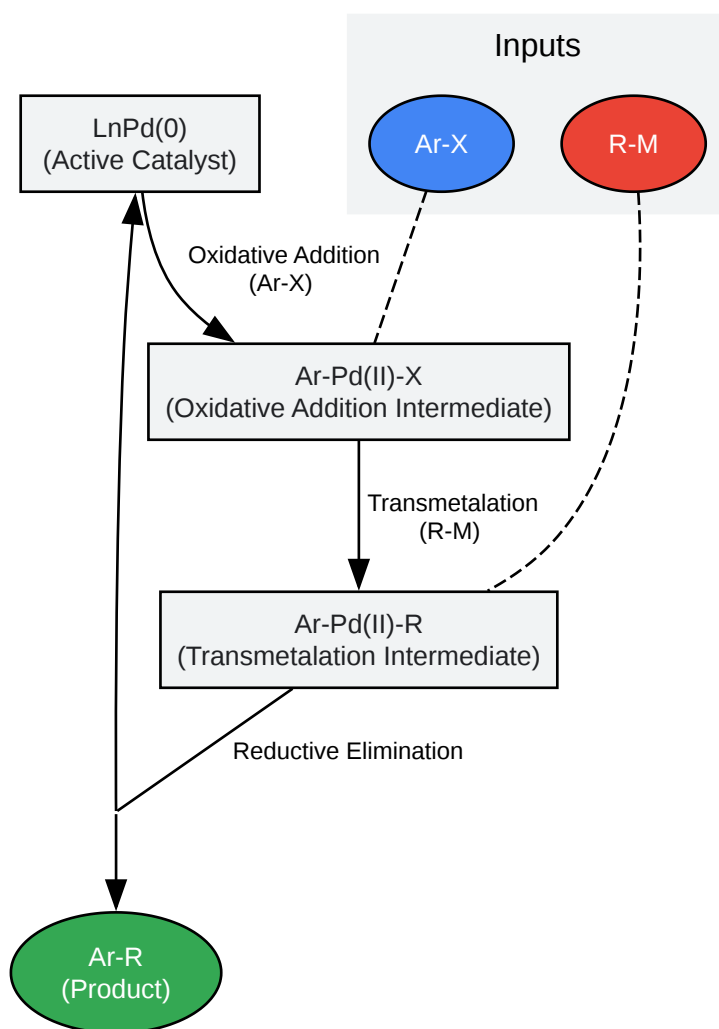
Inputs

Ar-X

R-M

LnPd(0)
(Active Catalyst)

Oxidative Addition
(Ar-X)

Ar-Pd(II)-X
(Oxidative Addition Intermediate)

Transmetalation
(R-M)

Ar-Pd(II)-R
(Transmetalation Intermediate)

Reductive Elimination

Ar-R
(Product)